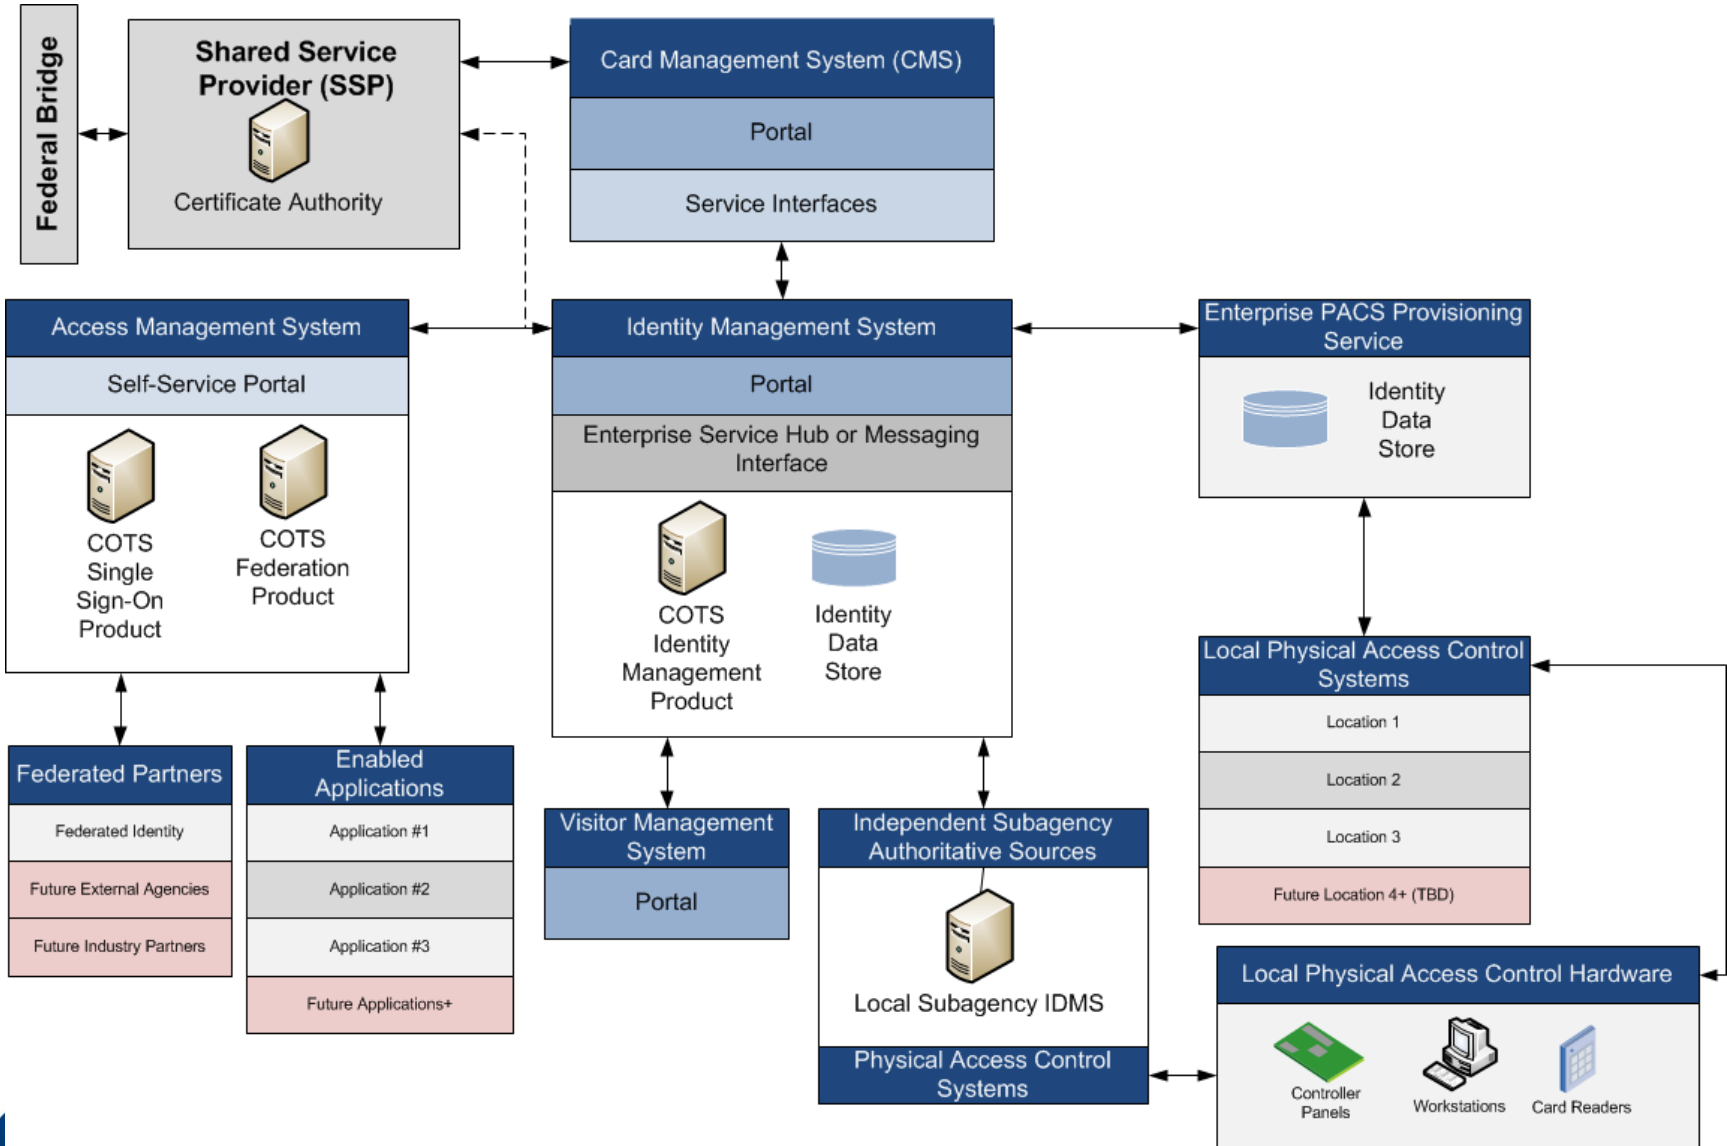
Federal Bridge

Shared Service Provider (SSP)

Certificate Authority

Card Management System (CMS)

Portal

Service Interfaces

Access Management System

Self-Service Portal

COTS Single Sign-On Product

COTS Federation Product

Identity Management System

Portal

Enterprise Service Hub or Messaging Interface

COTS Identity Management Product

Identity Data Store

Enterprise PACS Provisioning Service

Identity Data Store

Local Physical Access Control Systems

Location 1

Location 2

Location 3

Future Location 4+ (TBD)

Federated Partners

Federated Identity

Future External Agencies

Future Industry Partners

Enabled Applications

Application #1

Application #2

Application #3

Future Applications+

Visitor Management System

Portal

Independent Subagency Authoritative Sources

Local Subagency IDMS

Physical Access Control Systems

Local Physical Access Control Hardware

Controller Panels

Workstations

Card Readers